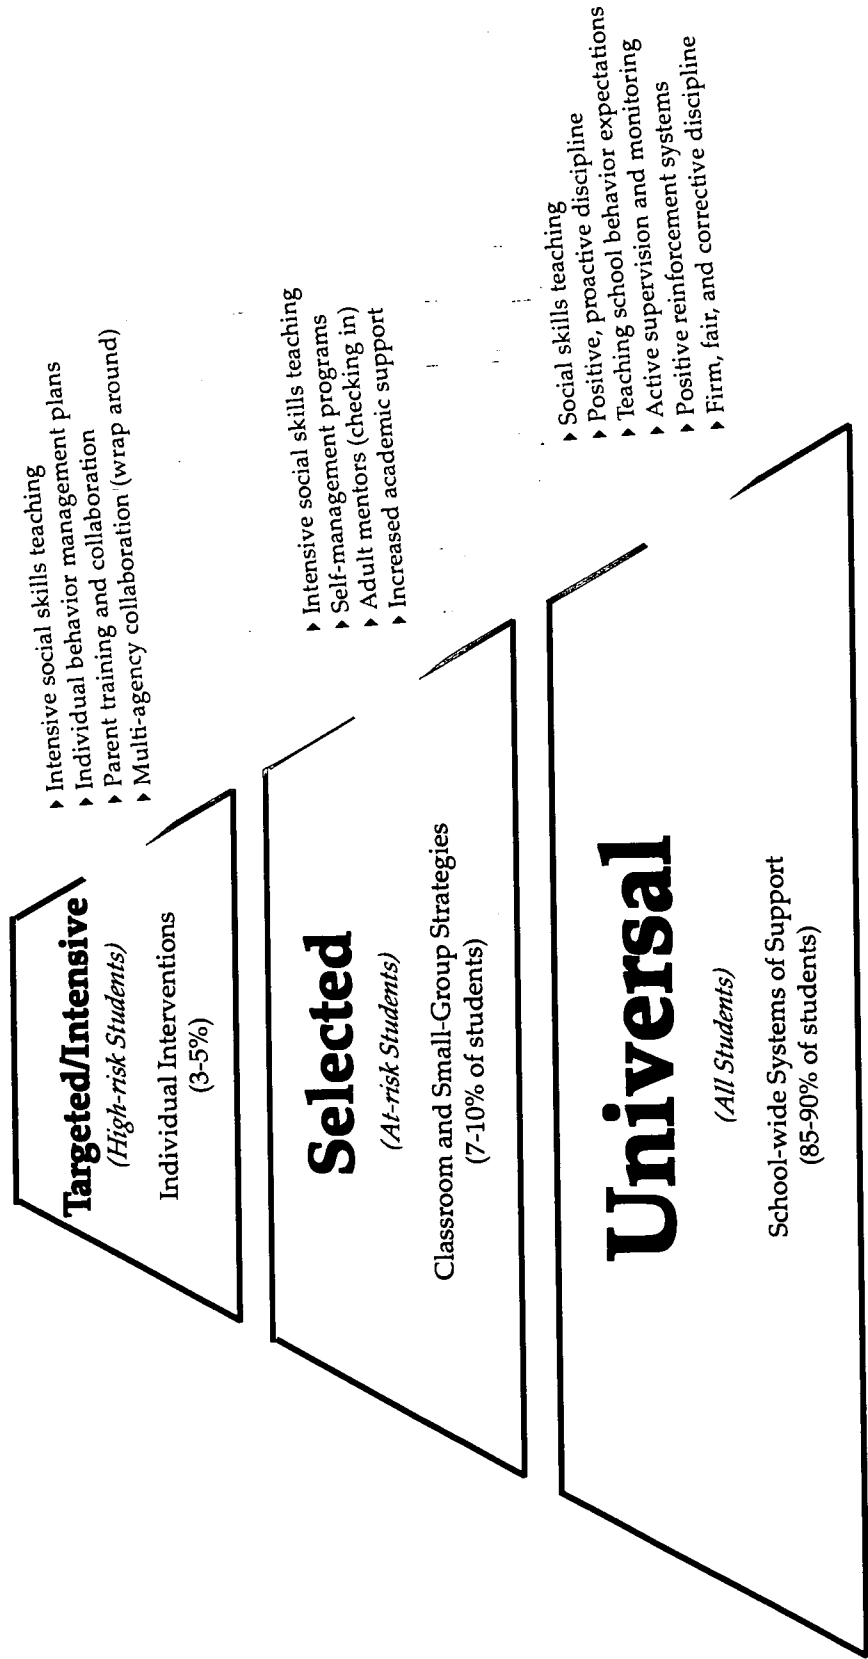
Targeted/Intensive
(High-risk Students)
Individual Interventions
(3-5%)

- Intensive social skills teaching
- Individual behavior management plans
- Parent training and collaboration
- Multi-agency collaboration (wrap around)

Selected
(At-risk Students)
Classroom and Small-Group Strategies
(7-10% of students)

- Intensive social skills teaching
- Self-management programs
- Adult mentors (checking in)
- Increased academic support

Universal
(All Students)
School-wide Systems of Support
(85-90% of students)

- Social skills teaching
- Positive, proactive discipline
- Teaching school behavior expectations
- Active supervision and monitoring
- Positive reinforcement systems
- Firm, fair, and corrective discipline